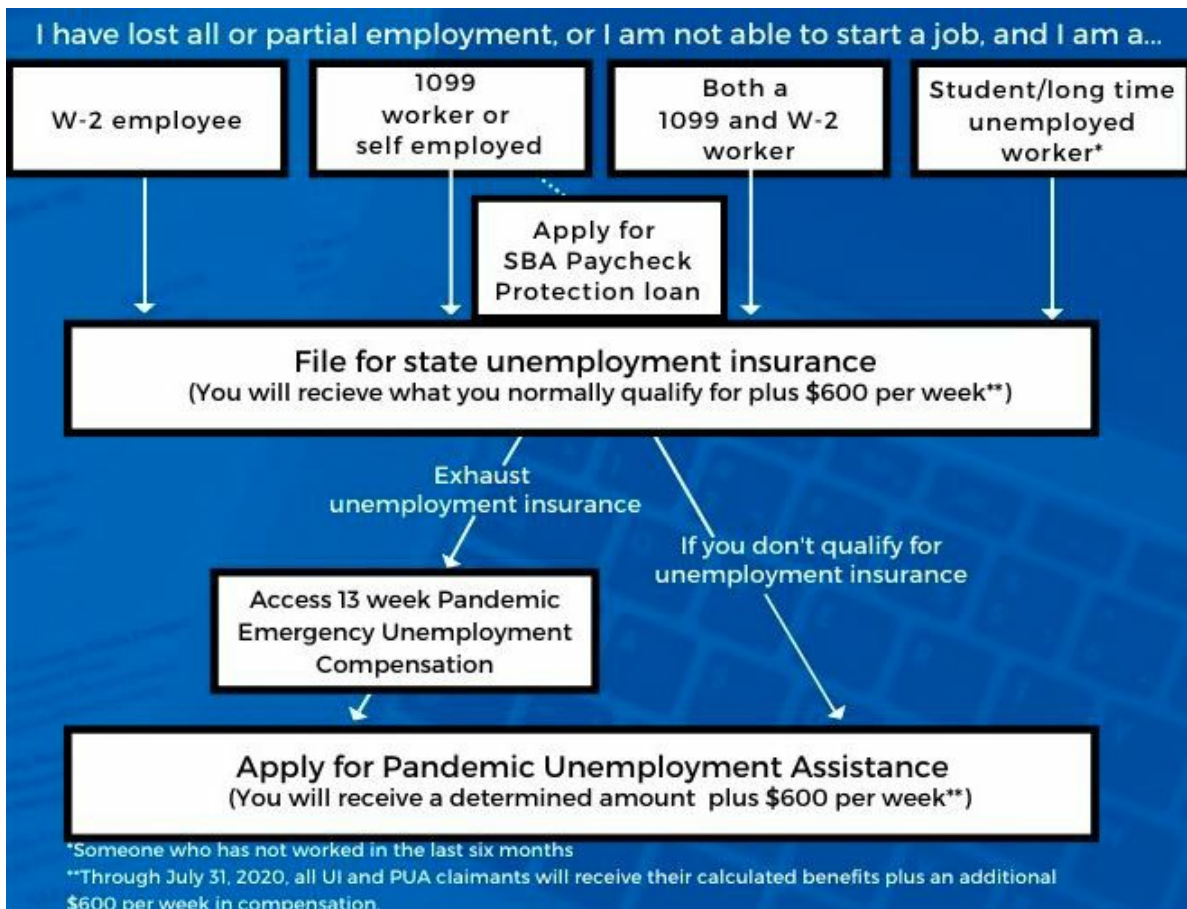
I have lost all or partial employment, or I am not able to start a job, and I am a...

W-2 employee

1099 worker or self employed

Both a 1099 and W-2 worker

Student/long time unemployed worker*

Apply for SBA Paycheck Protection loan

File for state unemployment insurance
(You will recieve what you normally qualify for plus $600 per week**)

Exhaust unemployment insurance

If you don't qualify for unemployment insurance

Access 13 week Pandemic Emergency Unemployment Compensation

Apply for Pandemic Unemployment Assistance
(You will receive a determined amount plus $600 per week**)

*Someone who has not worked in the last six months
**Through July 31, 2020, all UI and PUA claimants will receive their calculated benefits plus an additional $600 per week in compensation.